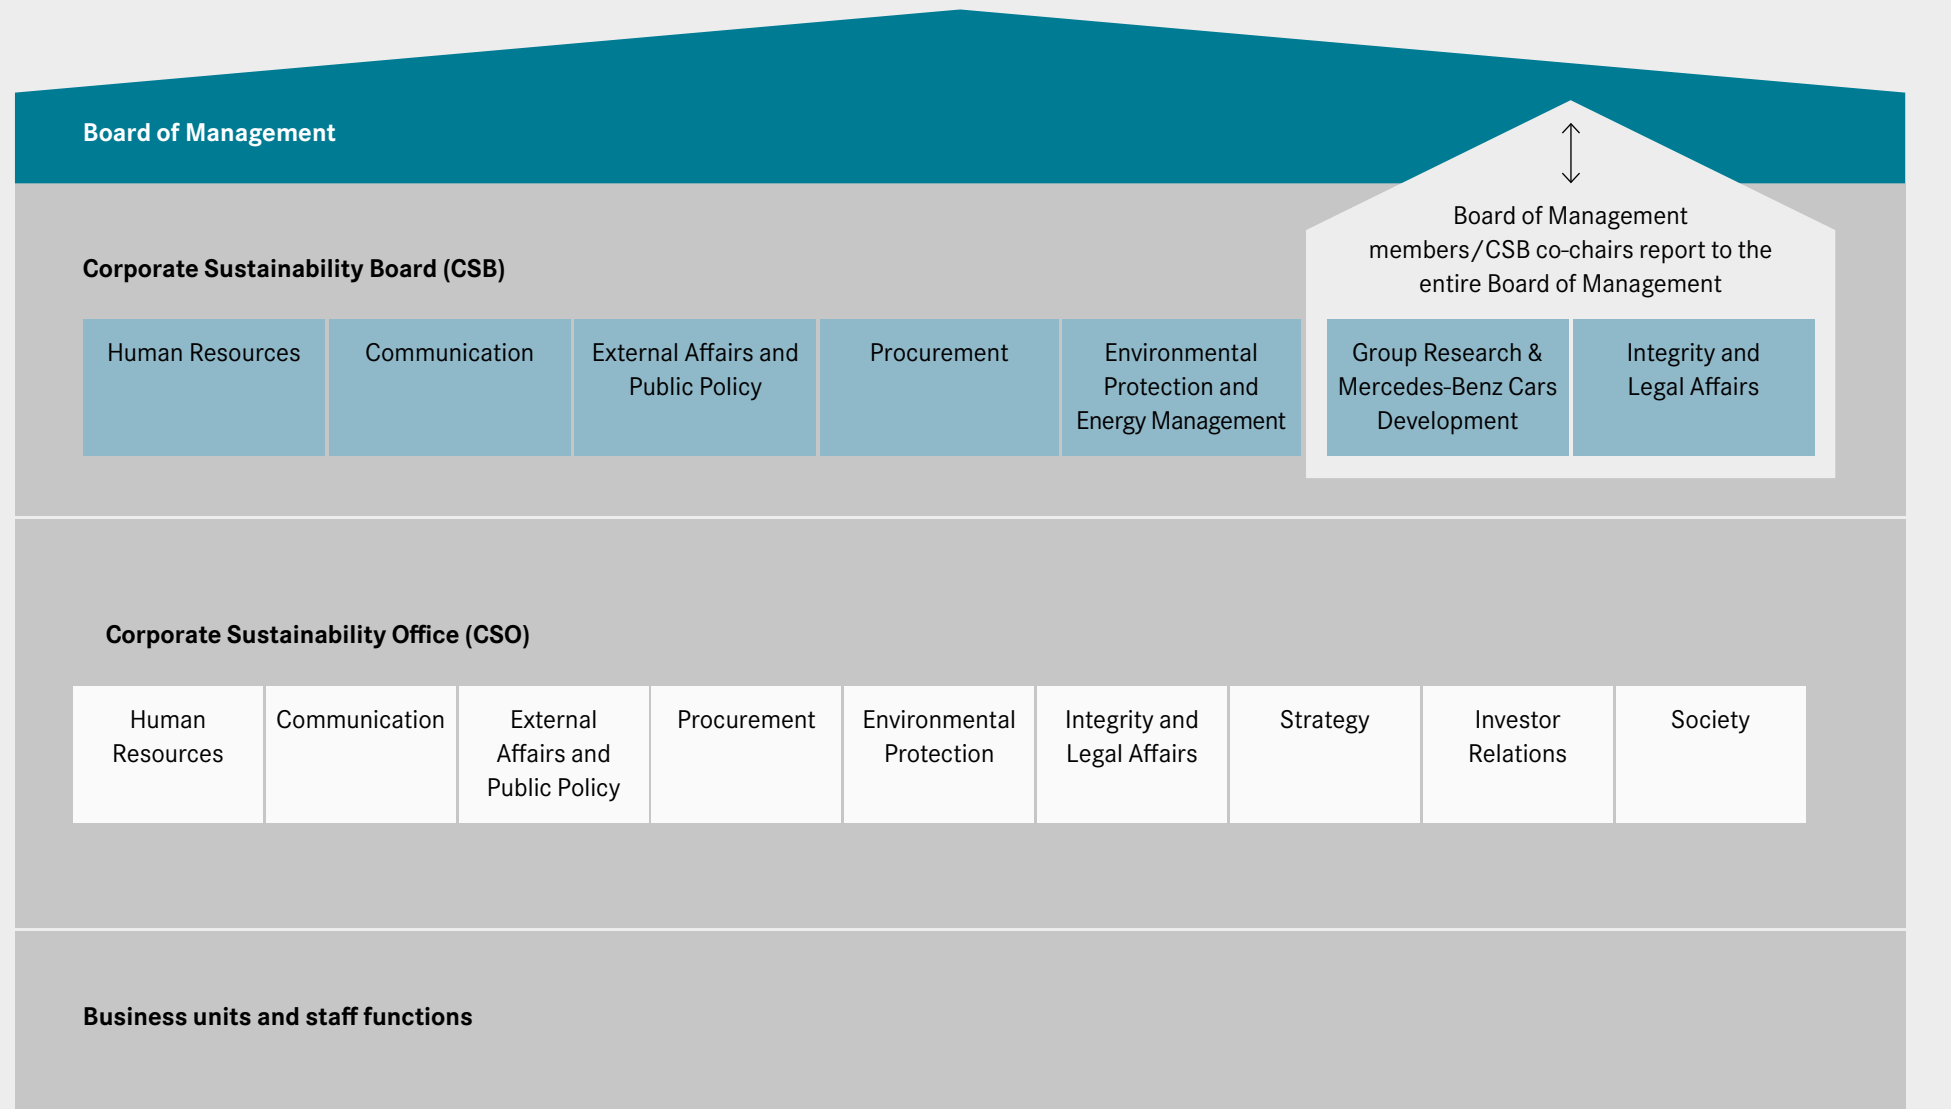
Board of Management

Corporate Sustainability Board (CSB)

Board of Management members/CSB co-chairs report to the entire Board of Management

Human Resources

Communication

External Affairs and Public Policy

Procurement

Environmental Protection and Energy Management

Group Research & Mercedes-Benz Cars Development

Integrity and Legal Affairs

Corporate Sustainability Office (CSO)

Human Resources

Communication

External Affairs and Public Policy

Procurement

Environmental Protection

Integrity and Legal Affairs

Strategy

Investor Relations

Society

Business units and staff functions